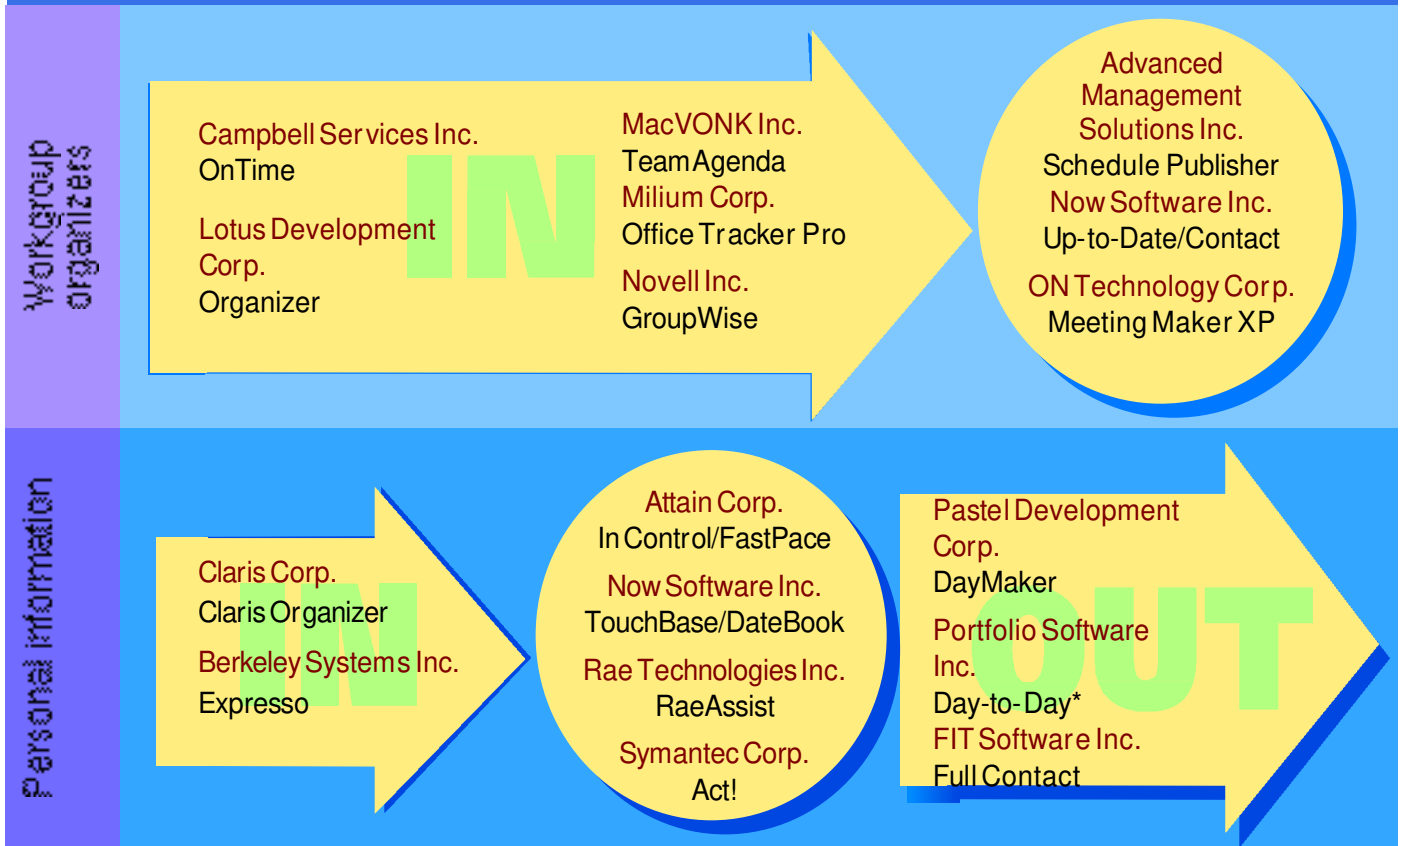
Workgroup organizers

IN

Campbell Services Inc.
OnTime

Lotus Development Corp.
Organizer

MacVONK Inc.
Team Agenda
Milium Corp.
Office Tracker Pro
Novell Inc.
GroupWise

Advanced Management Solutions Inc.
Schedule Publisher
Now Software Inc.
Up-to-Date/Contact
ON Technology Corp.
Meeting Maker XP

Personal information

IN

Claris Corp.
Claris Organizer
Berkeley Systems Inc.
Expresso

Attain Corp.
In Control/FastPace
Now Software Inc.
TouchBase/DateBook
Rae Technologies Inc.
RaeAssist
Symantec Corp.
Act!

OUT

Pastel Development Corp.
DayMaker
Portfolio Software Inc.
Day-to-Day*
FIT Software Inc.
Full Contact